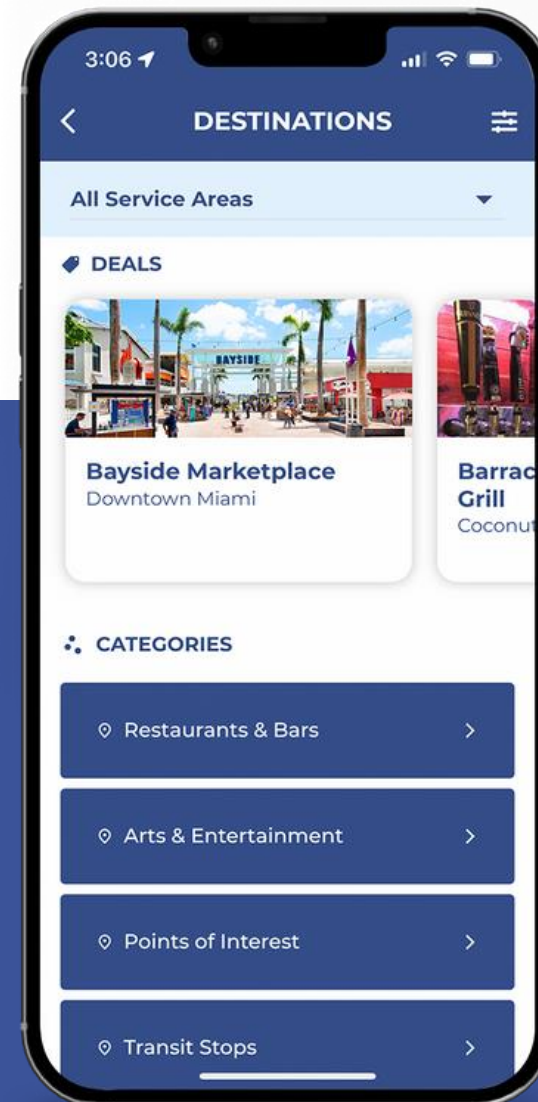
3:06

DESTINATIONS

All Service Areas

DEALS

BAYSIDE

Bayside Marketplace
Downtown Miami

Barrac
Grill
Coconut

CATEGORIES

Restaurants & Bars

Arts & Entertainment

Points of Interest

Transit Stops